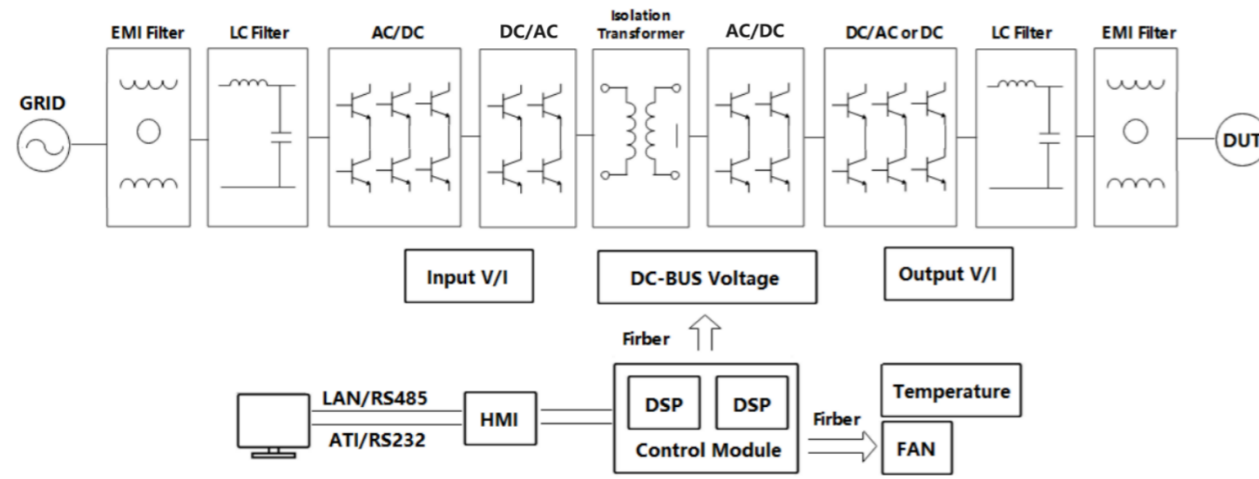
EMI Filter
LC Filter
AC/DC
DC/AC
Isolation Transformer
AC/DC
DC/AC or DC
LC Filter
EMI Filter
GRID
DUT
Input V/I
DC-BUS Voltage
Output V/I
Firber
LAN/RS485
ATI/RS232
HMI
DSP
DSP
Control Module
Firber
Temperature
FAN